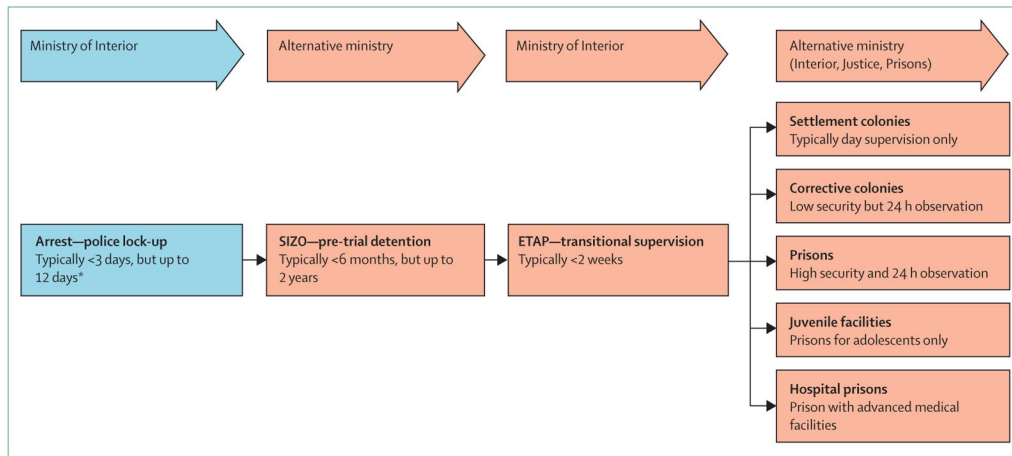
Ministry of Interior

Alternative ministry

Ministry of Interior

Alternative ministry (Interior, Justice, Prisons)

**Arrest—police lock-up**
Typically <3 days, but up to 12 days*

**SIZO—pre-trial detention**
Typically <6 months, but up to 2 years

**ETAP—transitional supervision**
Typically <2 weeks

**Settlement colonies**
Typically day supervision only

**Corrective colonies**
Low security but 24 h observation

**Prisons**
High security and 24 h observation

**Juvenile facilities**
Prisons for adolescents only

**Hospital prisons**
Prison with advanced medical facilities